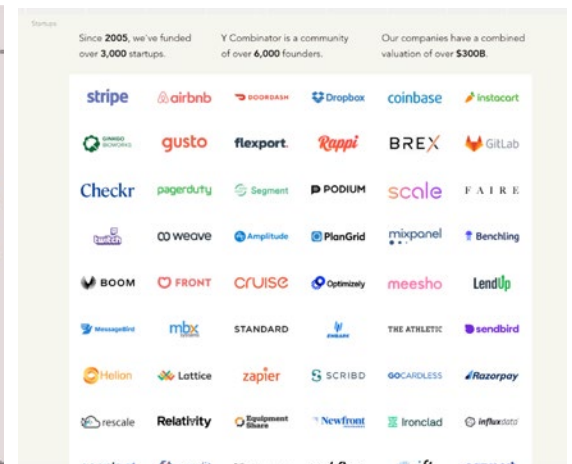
Startups

Since 2005, we've funded over 3,000 startups.

Y Combinator is a community of over 6,000 founders.

Our companies have a combined valuation of over $300B.

| | | | | | |
|---|---|---|---|---|---|
| stripe | airbnb | DOORDASH | Dropbox | coinbase | instacart |
| GINKGO BIOWORKS | gusto | flexport. | Rappi | BREX | GitLab |
| Checkr | pagerduty | Segment | PODIUM | scale | FAIRE |
| twitch | weave | Amplitude | PlanGrid | mixpanel | Benchling |
| BOOM | FRONT | cruise | Optimizely | meesho | LendUp |
| MessageBird | mbx | STANDARD | ZYMERGEN | THE ATHLETIC | sendbird |
| Helion | Lattice | zapier | SCRIBD | GOCARDLESS | Razorpay |
| rescale | Relativity | Equipment Share | Newfront | Ironclad | influxdata |